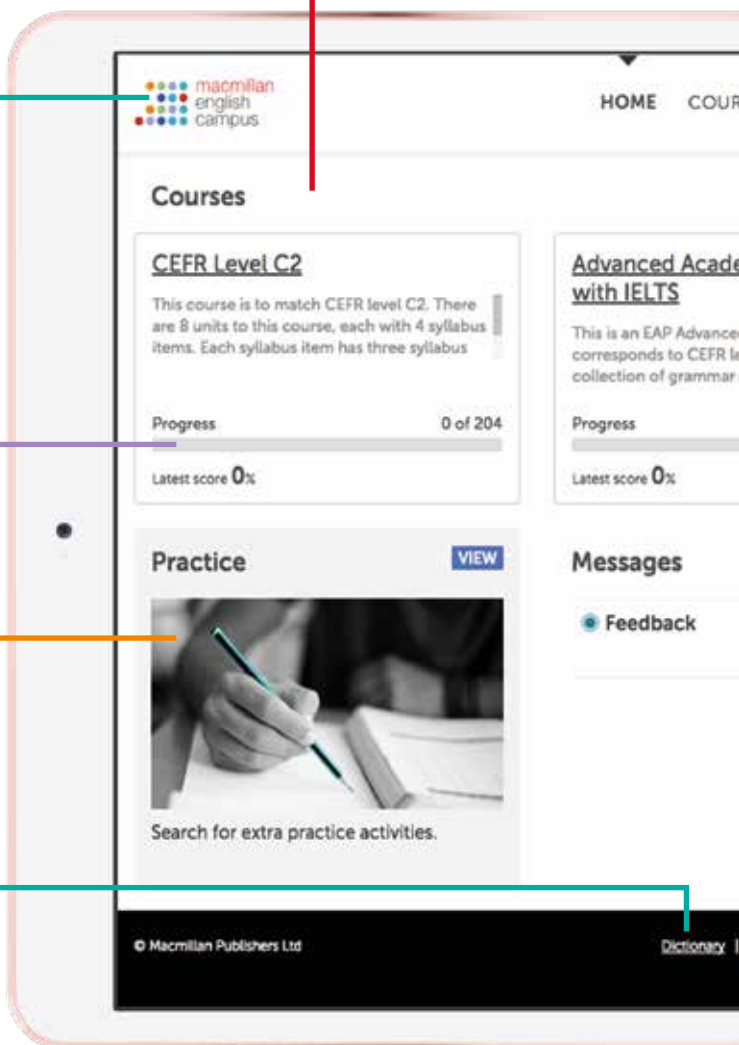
macmillan english campus

HOME COUR

Courses

CEFR Level C2

This course is to match CEFR level C2. There are 8 units to this course, each with 4 syllabus items. Each syllabus item has three syllabus

Progress 0 of 204

Latest score 0%

Advanced Acade with IELTS

This is an EAP Advance corresponds to CEFR le collection of grammar

Progress

Latest score 0%

Practice

VIEW

Search for extra practice activities.

Messages

Feedback

© Macmillan Publishers Ltd

Dictionary |